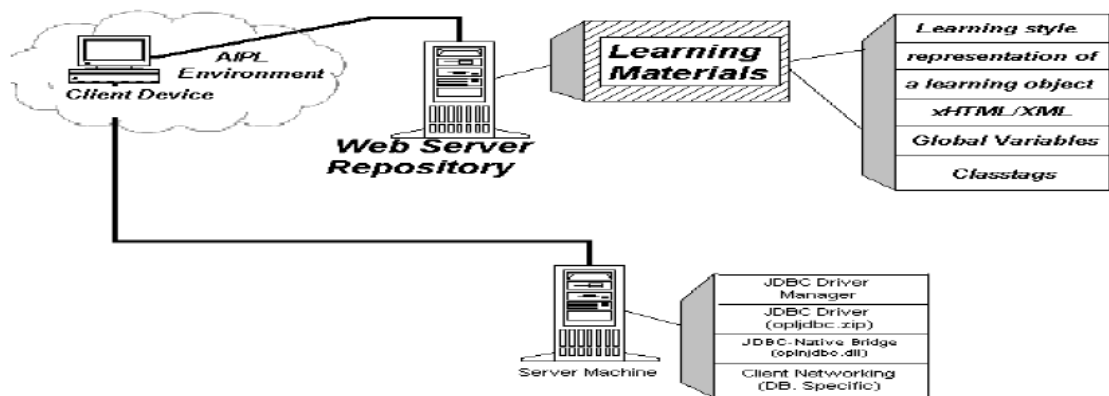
AIPL Environment

Client Device

Web Server Repository

Learning Materials

Learning style representation of a learning object

xHTML/XML

Global Variables

Classtags

Server Machine

JDBC Driver Manager

JDBC Driver (opljdbc.zip)

JDBC-Native Bridge (oplnjdbc.dll)

Client Networking (DB. Specific)